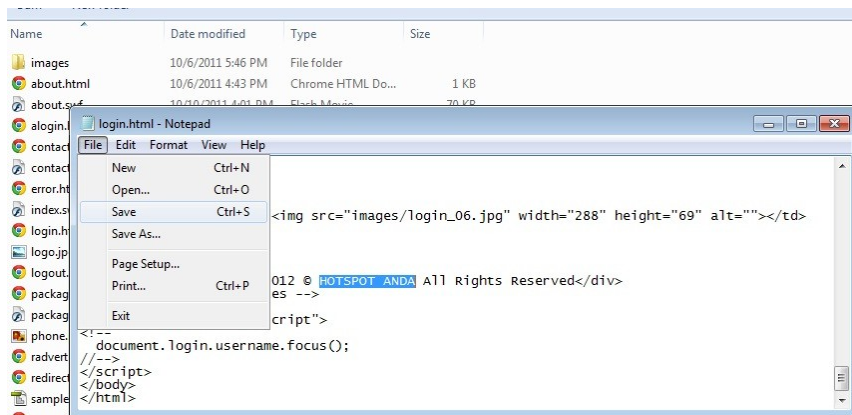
| Name | Date modified | Type | Size |
|---|---|---|---|
| images | 10/6/2011 5:46 PM | File folder | |
| about.html | 10/6/2011 4:43 PM | Chrome HTML Do... | 1 KB |
| about.swf | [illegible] | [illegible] | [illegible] |
| alogin.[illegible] | | | |
| contact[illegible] | | | |
| contact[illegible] | | | |
| error.ht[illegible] | | | |
| index.s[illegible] | | | |
| login.h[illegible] | | | |
| logo.jp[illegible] | | | |
| logout.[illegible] | | | |
| packag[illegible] | | | |
| packag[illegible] | | | |
| phone.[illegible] | | | |
| radvert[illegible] | | | |
| redirect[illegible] | | | |
| sample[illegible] | | | |

login.html - Notepad

File Edit Format View Help

New Ctrl+N
Open... Ctrl+O
Save Ctrl+S
Save As...
Page Setup...
Print... Ctrl+P
Exit

<img src="images/login_06.jpg" width="288" height="69" alt=""></td>

012 © HOTSPOT ANDA All Rights Reserved</div>
es -->

cript">
<!--
document.login.username.focus();
//-->
</script>
</body>
</html>